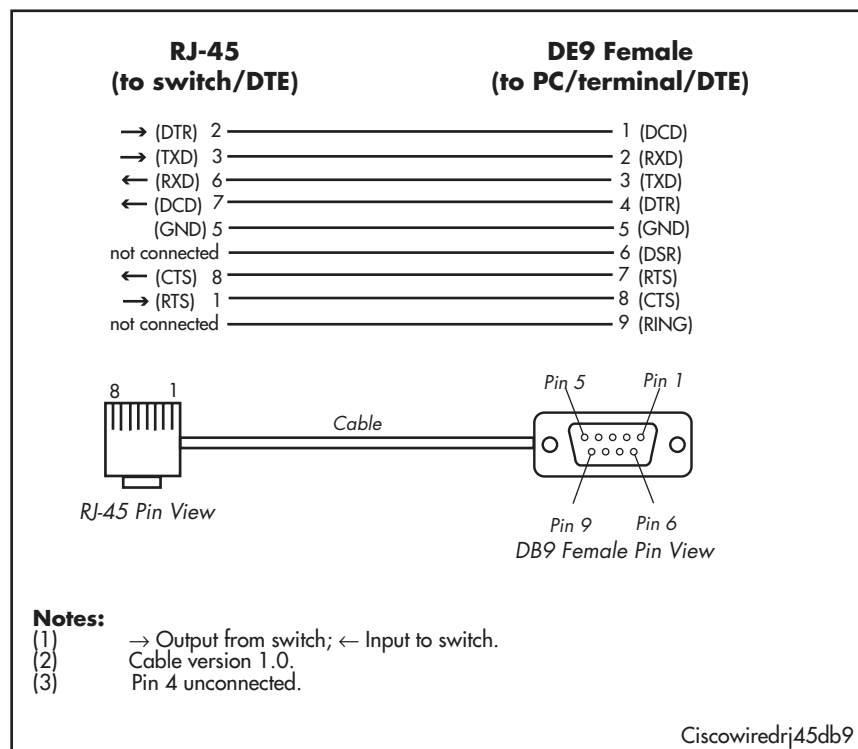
RJ-45
(to switch/DTE)

DE9 Female
(to PC/terminal/DTE)

→ (DTR) 2 — 1 (DCD)
→ (TXD) 3 — 2 (RXD)
← (RXD) 6 — 3 (TXD)
← (DCD) 7 — 4 (DTR)
(GND) 5 — 5 (GND)
not connected — 6 (DSR)
← (CTS) 8 — 7 (RTS)
→ (RTS) 1 — 8 (CTS)
not connected — 9 (RING)

8 1

Cable

Pin 5 Pin 1

Pin 9 Pin 6

RJ-45 Pin View

DB9 Female Pin View

Notes:
(1) → Output from switch; ← Input to switch.
(2) Cable version 1.0.
(3) Pin 4 unconnected.

Ciscowiredrj45db9